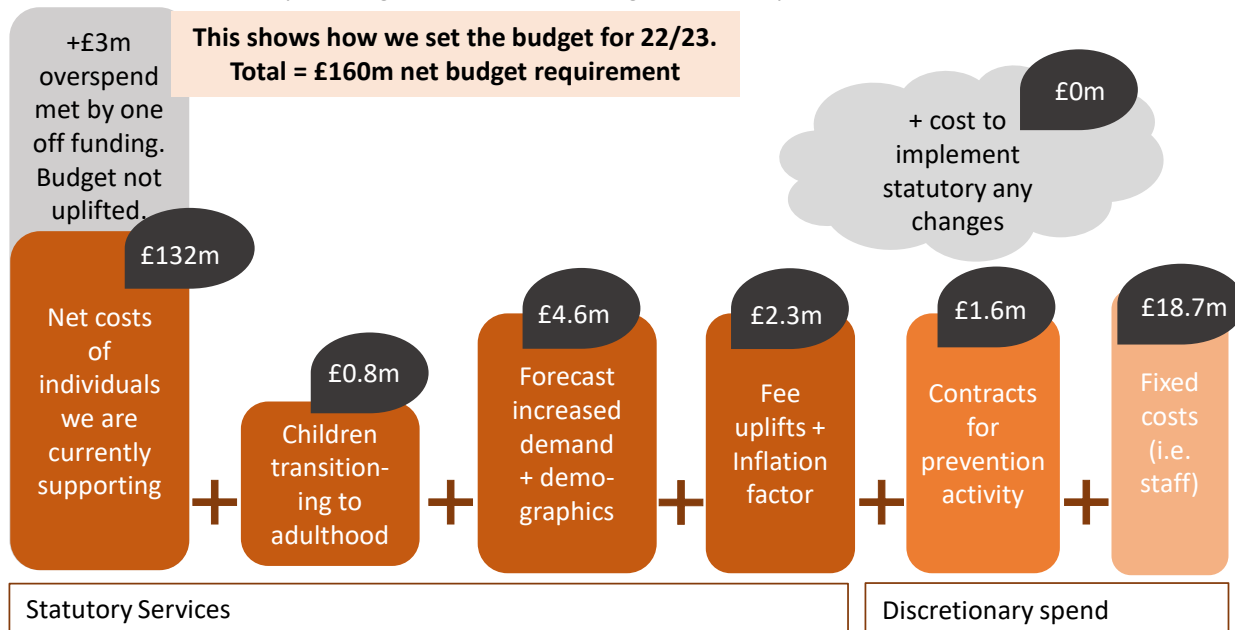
+£3m overspend met by one off funding. Budget not uplifted.

This shows how we set the budget for 22/23. Total = £160m net budget requirement

£0m

+ cost to implement statutory any changes

£132m

Net costs of individuals we are currently supporting

+

£0.8m

Children transitioning to adulthood

+

£4.6m

Forecast increased demand + demographics

+

£2.3m

Fee uplifts + Inflation factor

+

£1.6m

Contracts for prevention activity

+

£18.7m

Fixed costs (i.e. staff)

Statutory Services

Discretionary spend